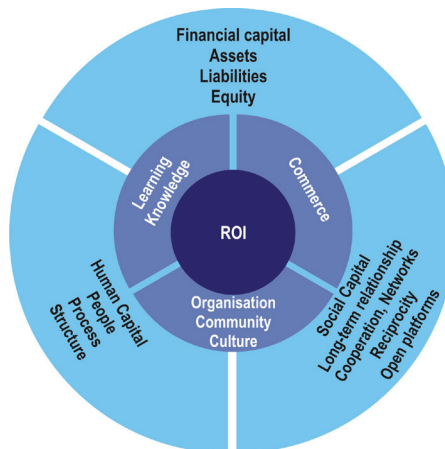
Financial capital
Assets
Liabilities
Equity

Learning
Knowledge

Commerce

ROI

Organisation
Community
Culture

Human Capital
People
Process
Structure

Social Capital
Long-term relationship
Cooperation, Networks
Reciprocity
Open platforms